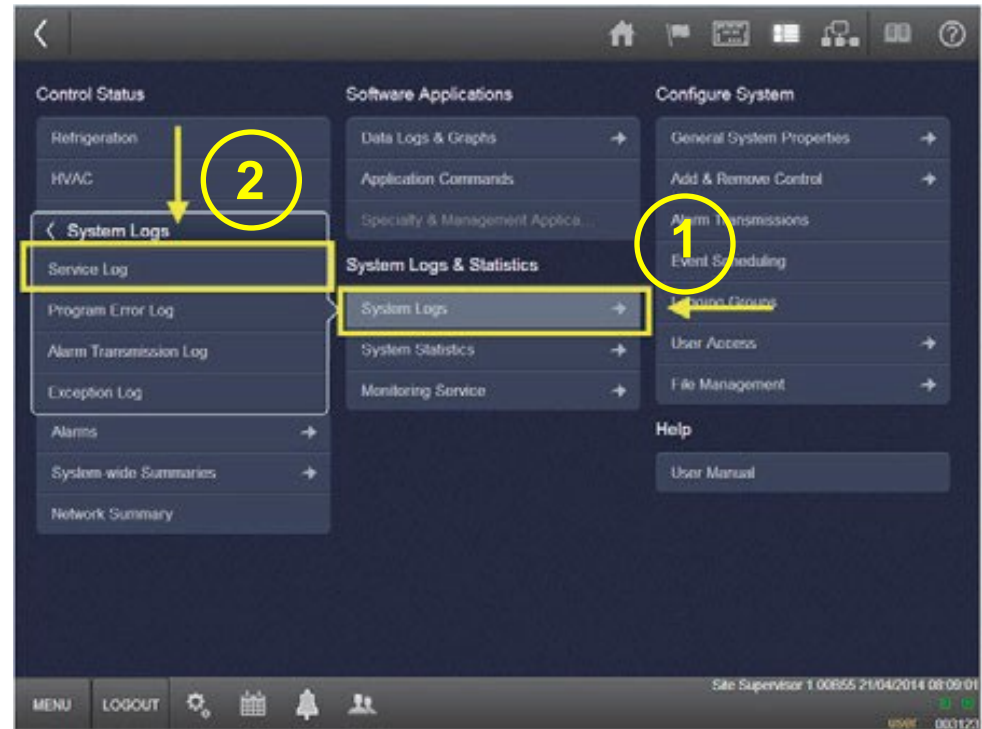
Control Status

Refrigeration

HVAC

2

System Logs

Service Log

Program Error Log

Alarm Transmission Log

Exception Log

Alarms

System-wide Summaries

Network Summary

Software Applications

Data Logs & Graphs

Application Commands

Specialty & Management Applica...

System Logs & Statistics

System Logs

System Statistics

Monitoring Service

Configure System

General System Properties

Add & Remove Control

1

Alarm Transmissions

Event Scheduling

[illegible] Groups

User Access

File Management

Help

User Manual

MENU

LOGOUT

Site Supervisor 1.00855 21/04/2014 08:09:01

user 003123